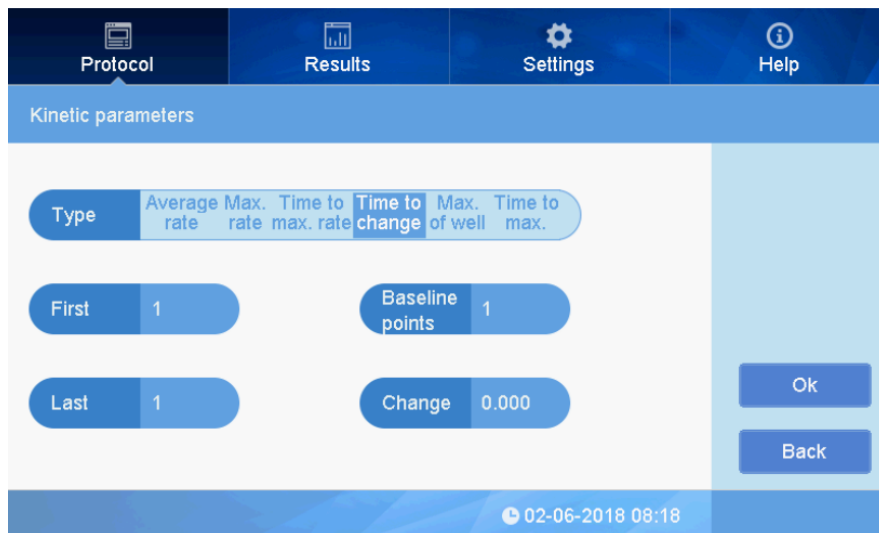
Protocol Results Settings Help

Kinetic parameters

Type | Average rate | Max. rate | Time to max. rate | Time to change | Max. of well | Time to max.

First 1

Baseline points 1

Last 1

Change 0.000

Ok

Back

02-06-2018 08:18